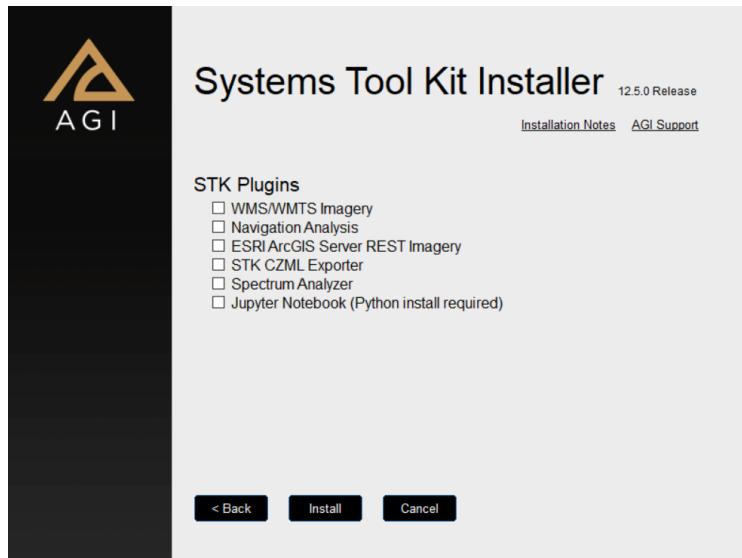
AGI

Systems Tool Kit Installer 12.5.0 Release

Installation Notes AGI Support

STK Plugins
☐ WMS/WMTS Imagery
☐ Navigation Analysis
☐ ESRI ArcGIS Server REST Imagery
☐ STK CZML Exporter
☐ Spectrum Analyzer
☐ Jupyter Notebook (Python install required)

< Back Install Cancel